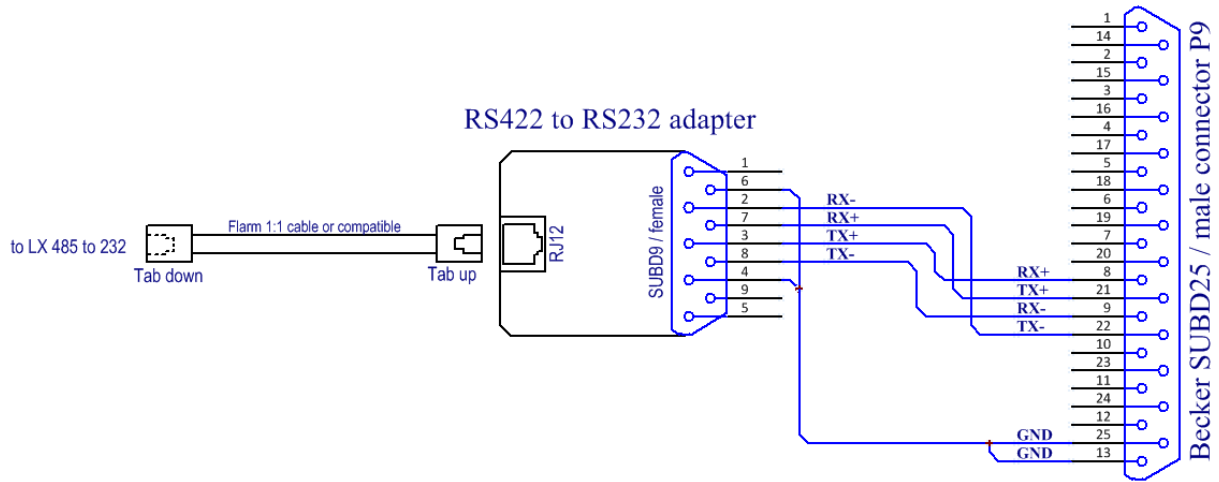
RS422 to RS232 adapter

to LX 485 to 232

Flarm 1:1 cable or compatible

Tab down

Tab up

RJ12

SUBD9 / female

1
6
2
7
3
8
4
9
5

RX-
RX+
TX+
TX-

RX+
TX+
RX-
TX-

GND
GND

1
14
2
15
3
16
4
17
5
18
6
19
7
20
8
21
9
22
10
23
11
24
12
25
13

Becker SUBD25 / male connector P9